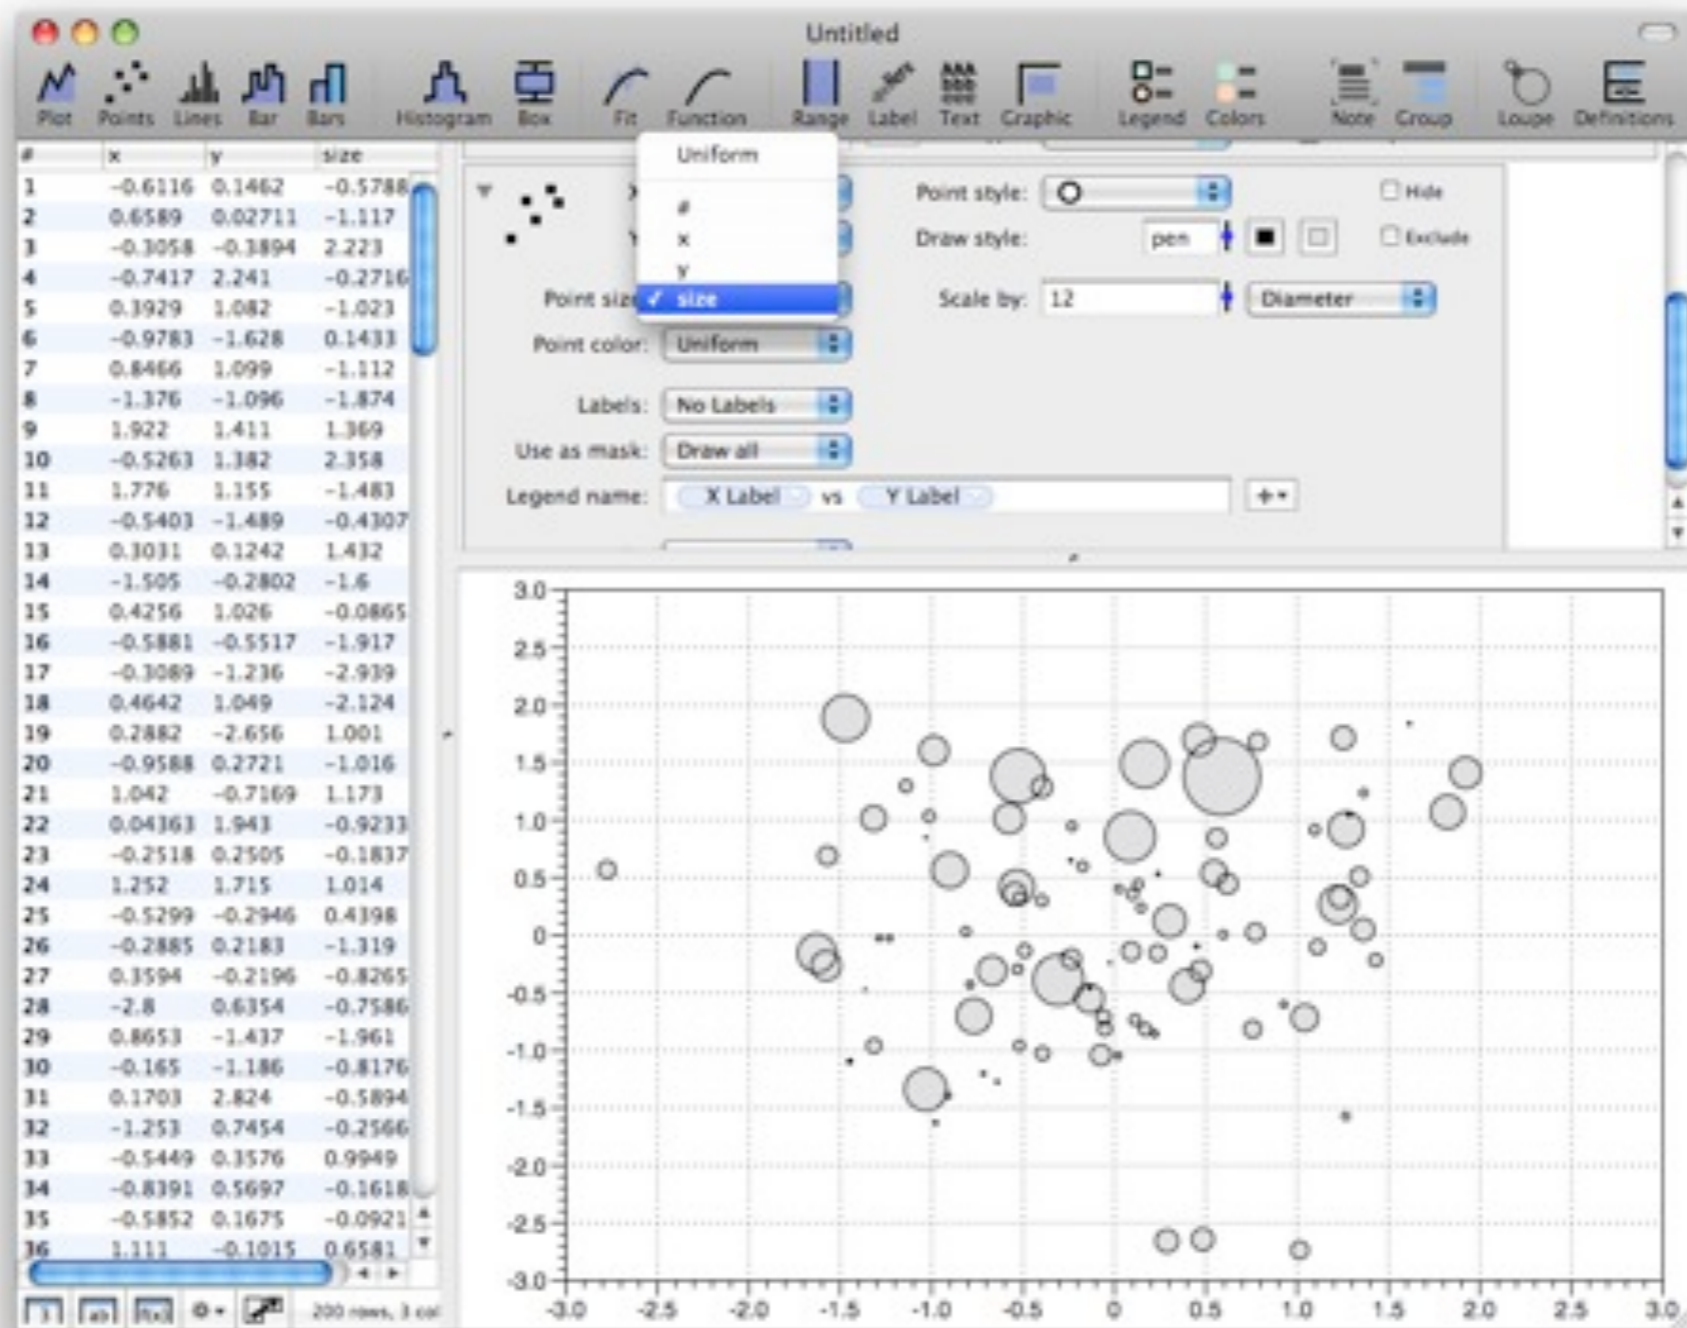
Untitled

Plot Points Lines Bar Bars Histogram Box Fit Function Range Label Text Graphic Legend Colors Note Group Loupe Definitions

| # | x | y | size |
|---|---|---|---|
| 1 | -0.6116 | 0.1462 | -0.5788 |
| 2 | 0.6589 | 0.02711 | -1.117 |
| 3 | -0.3058 | -0.3894 | 2.223 |
| 4 | -0.7417 | 2.241 | -0.2716 |
| 5 | 0.3929 | 1.082 | -1.023 |
| 6 | -0.9783 | -1.628 | 0.1433 |
| 7 | 0.8466 | 1.099 | -1.112 |
| 8 | -1.376 | -1.096 | -1.874 |
| 9 | 1.922 | 1.411 | 1.369 |
| 10 | -0.5263 | 1.382 | 2.358 |
| 11 | 1.776 | 1.155 | -1.483 |
| 12 | -0.5403 | -1.489 | -0.4307 |
| 13 | 0.3031 | 0.1242 | 1.432 |
| 14 | -1.505 | -0.2802 | -1.6 |
| 15 | 0.4256 | 1.026 | -0.0865 |
| 16 | -0.5881 | -0.5517 | -1.917 |
| 17 | -0.3089 | -1.236 | -2.939 |
| 18 | 0.4642 | 1.049 | -2.124 |
| 19 | 0.2882 | -2.656 | 1.001 |
| 20 | -0.9588 | 0.2721 | -1.016 |
| 21 | 1.042 | -0.7169 | 1.173 |
| 22 | 0.04363 | 1.943 | -0.9233 |
| 23 | -0.2518 | 0.2505 | -0.1837 |
| 24 | 1.252 | 1.715 | 1.014 |
| 25 | -0.5299 | -0.2946 | 0.4398 |
| 26 | -0.2885 | 0.2183 | -1.319 |
| 27 | 0.3594 | -0.2196 | -0.8265 |
| 28 | -2.8 | 0.6354 | -0.7586 |
| 29 | 0.8653 | -1.437 | -1.961 |
| 30 | -0.165 | -1.186 | -0.8176 |
| 31 | 0.1703 | 2.824 | -0.5894 |
| 32 | -1.253 | 0.7454 | -0.2566 |
| 33 | -0.5449 | 0.3576 | 0.9949 |
| 34 | -0.8391 | 0.5697 | -0.1618 |
| 35 | -0.5852 | 0.1675 | -0.0921 |
| 36 | 1.111 | -0.1015 | 0.6581 |

200 rows, 3 col

Uniform
#
x
y
✓ size

Point size
Point color: Uniform
Labels: No Labels
Use as mask: Draw all
Legend name: X Label vs Y Label

Point style:
Draw style: pen
Scale by: 12 Diameter
Hide
Exclude

3.0 2.5 2.0 1.5 1.0 0.5 0 -0.5 -1.0 -1.5 -2.0 -2.5 -3.0
-3.0 -2.5 -2.0 -1.5 -1.0 -0.5 0 0.5 1.0 1.5 2.0 2.5 3.0